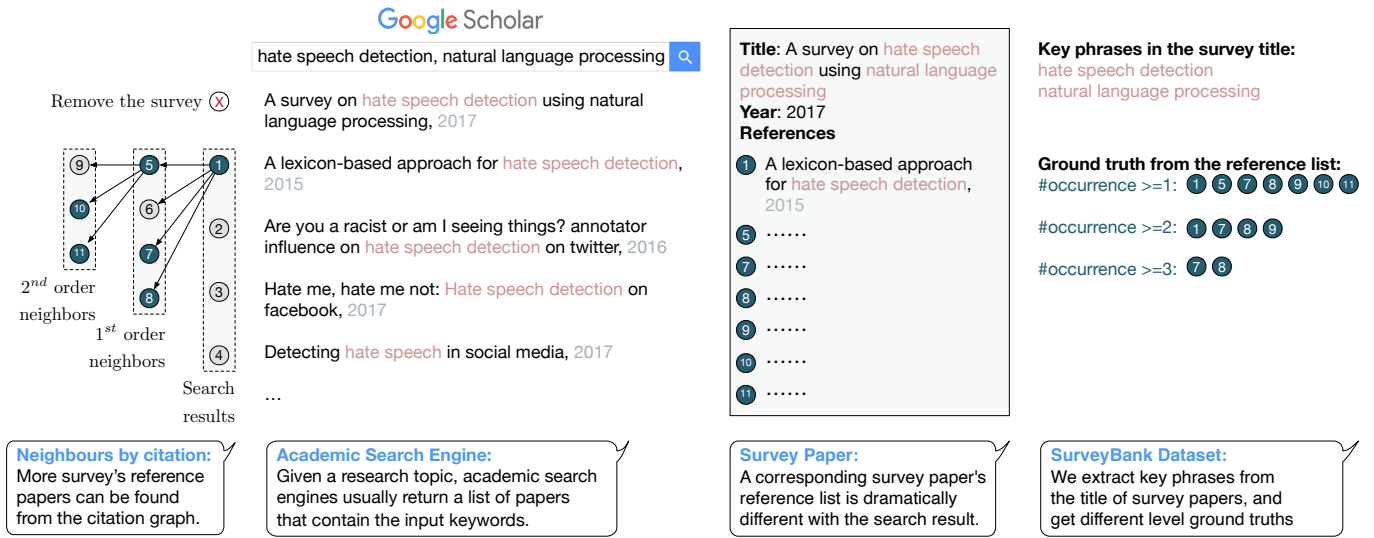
Google Scholar

hate speech detection, natural language processing

Remove the survey X

9 5 1
10 6 2
11 7 3
8 4

$2^{nd}$ order neighbors

$1^{st}$ order neighbors

Search results

A survey on hate speech detection using natural language processing, 2017

A lexicon-based approach for hate speech detection, 2015

Are you a racist or am I seeing things? annotator influence on hate speech detection on twitter, 2016

Hate me, hate me not: Hate speech detection on facebook, 2017

Detecting hate speech in social media, 2017

...

Title: A survey on hate speech detection using natural language processing
Year: 2017
References

1 A lexicon-based approach for hate speech detection, 2015
5 ......
7 ......
8 ......
9 ......
10 ......
11 ......

Key phrases in the survey title:
hate speech detection
natural language processing

Ground truth from the reference list:
#occurrence >=1: 1 5 7 8 9 10 11
#occurrence >=2: 1 7 8 9
#occurrence >=3: 7 8

Neighbours by citation:
More survey's reference papers can be found from the citation graph.

Academic Search Engine:
Given a research topic, academic search engines usually return a list of papers that contain the input keywords.

Survey Paper:
A corresponding survey paper's reference list is dramatically different with the search result.

SurveyBank Dataset:
We extract key phrases from the title of survey papers, and get different level ground truths